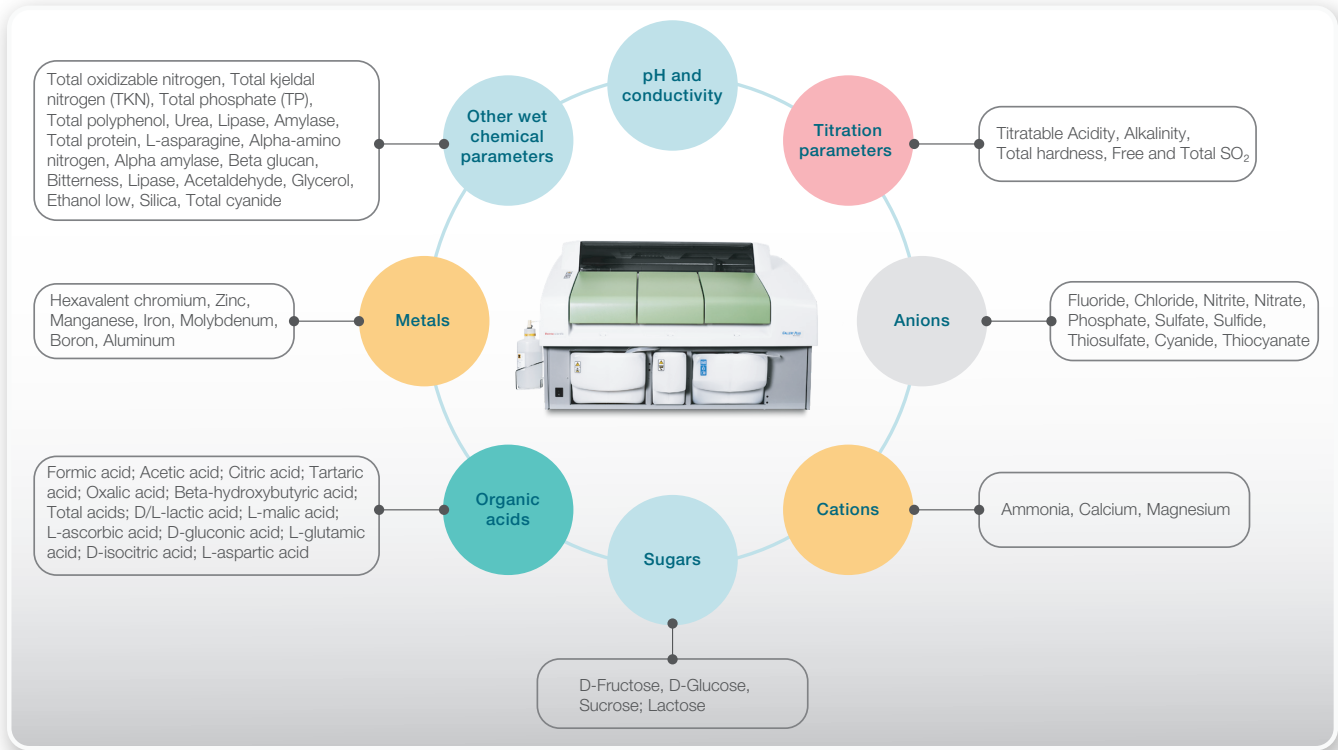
pH and conductivity

Titration parameters

Titratable Acidity, Alkalinity, Total hardness, Free and Total $SO_2$

Anions

Fluoride, Chloride, Nitrite, Nitrate, Phosphate, Sulfate, Sulfide, Thiosulfate, Cyanide, Thiocyanate

Cations

Ammonia, Calcium, Magnesium

Sugars

D-Fructose, D-Glucose, Sucrose; Lactose

Organic acids

Formic acid; Acetic acid; Citric acid; Tartaric acid; Oxalic acid; Beta-hydroxybutyric acid; Total acids; D/L-lactic acid; L-malic acid; L-ascorbic acid; D-gluconic acid; L-glutamic acid; D-isocitric acid; L-aspartic acid

Metals

Hexavalent chromium, Zinc, Manganese, Iron, Molybdenum, Boron, Aluminum

Other wet chemical parameters

Total oxidizable nitrogen, Total kjeldal nitrogen (TKN), Total phosphate (TP), Total polyphenol, Urea, Lipase, Amylase, Total protein, L-asparagine, Alpha-amino nitrogen, Alpha amylase, Beta glucan, Bitterness, Lipase, Acetaldehyde, Glycerol, Ethanol low, Silica, Total cyanide